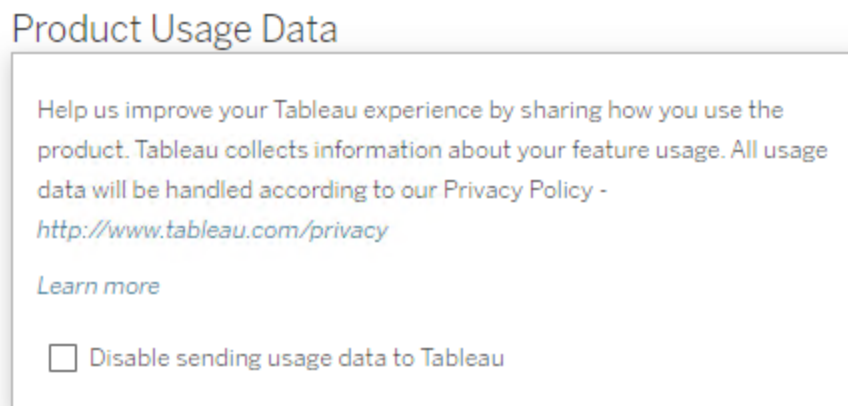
Product Usage Data

Help us improve your Tableau experience by sharing how you use the product. Tableau collects information about your feature usage. All usage data will be handled according to our Privacy Policy - http://www.tableau.com/privacy

Learn more

Disable sending usage data to Tableau